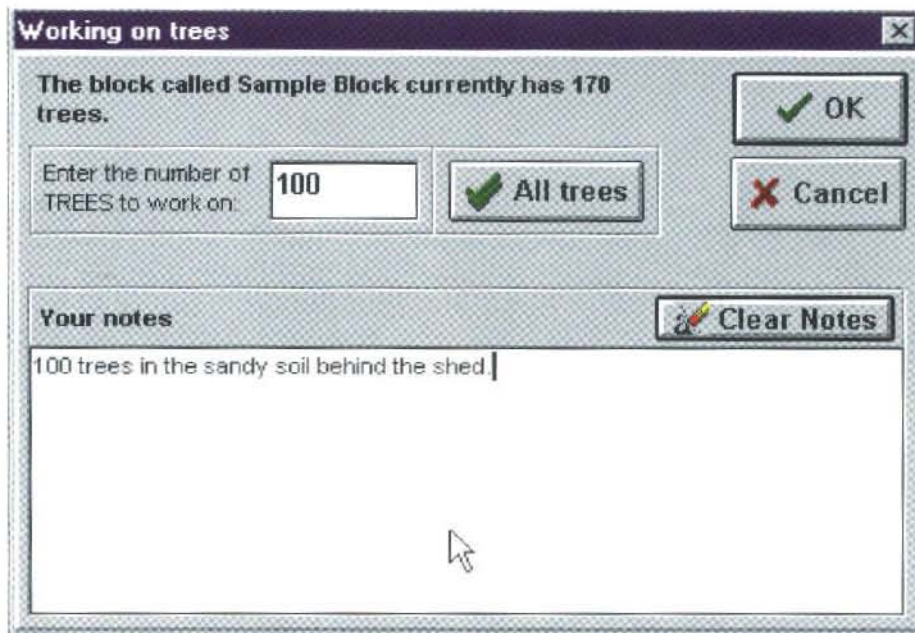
Working on trees

The block called Sample Block currently has 170 trees.

OK

Enter the number of TREES to work on:

100

All trees

Cancel

Your notes

Clear Notes

100 trees in the sandy soil behind the shed.